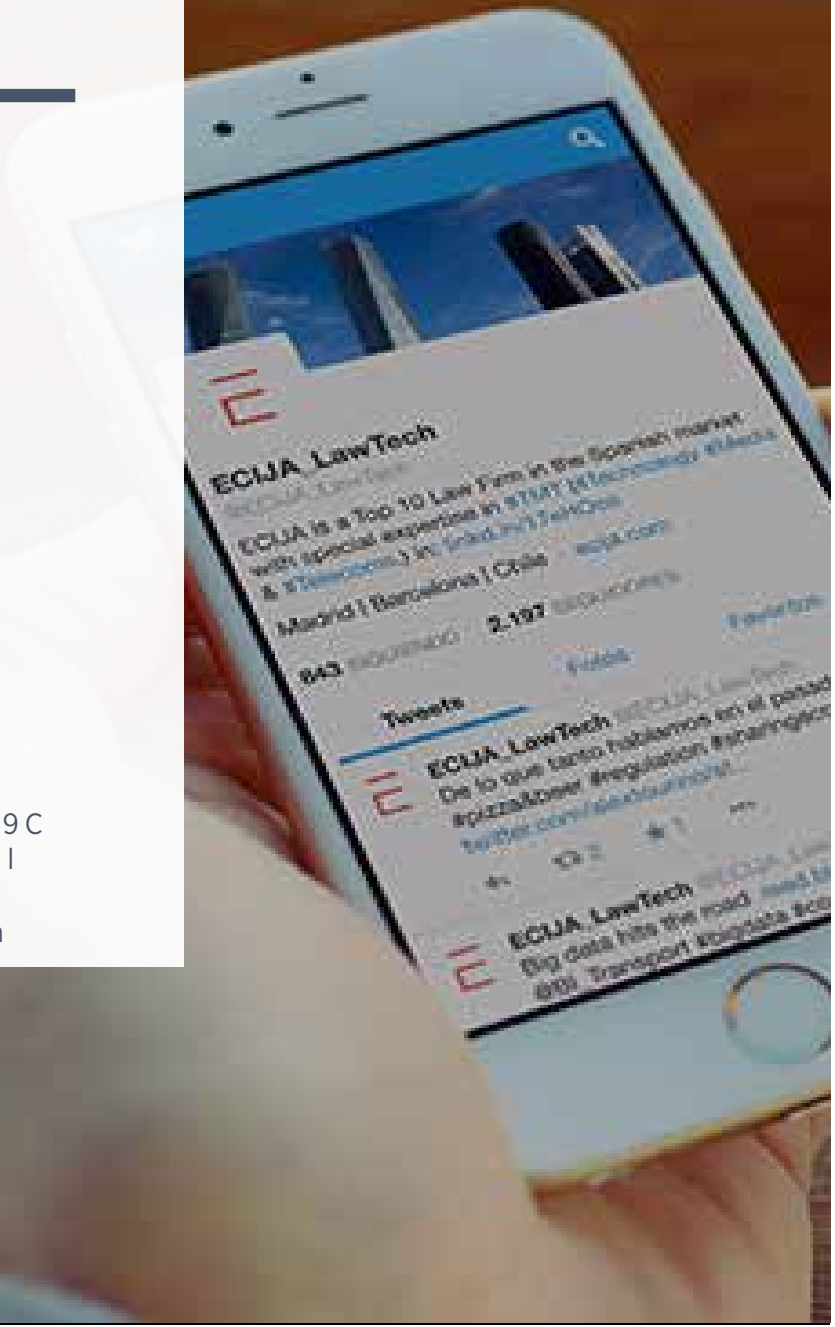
9 C
l
n

ECIJA_LawTech
@ECIJA_LawTech
ECIJA is a Top 10 Law Firm in the Spanish market with special expertise in #TMT (#Technology, #Media & #Telecoms) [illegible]
Madrid | Barcelona | Chile · ecija.com
843 SIGUIENDO 2.197 SEGUIDORES
Follow
Tweets
ECIJA_LawTech @ECIJA_LawTech
De lo que tanto hablamos en el pasado #pizza&beer #regulation #sharingeco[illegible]
twitter.com/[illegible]
ECIJA_LawTech @ECIJA_LawTech
Big data hits the road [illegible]
@El_Transport #bigdata #co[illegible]